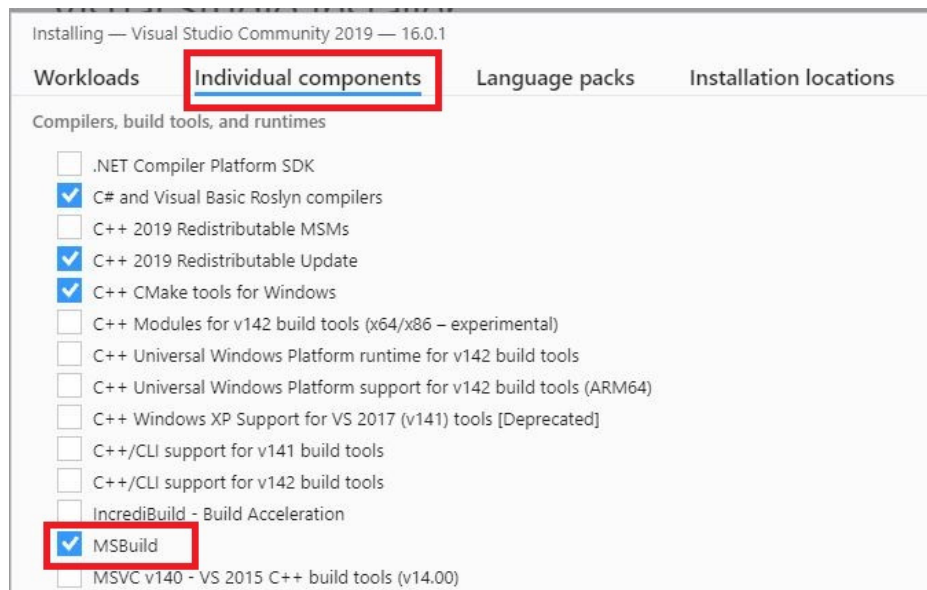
Installing — Visual Studio Community 2019 — 16.0.1

Workloads Individual components Language packs Installation locations

Compilers, build tools, and runtimes

.NET Compiler Platform SDK
C# and Visual Basic Roslyn compilers
C++ 2019 Redistributable MSMs
C++ 2019 Redistributable Update
C++ CMake tools for Windows
C++ Modules for v142 build tools (x64/x86 – experimental)
C++ Universal Windows Platform runtime for v142 build tools
C++ Universal Windows Platform support for v142 build tools (ARM64)
C++ Windows XP Support for VS 2017 (v141) tools [Deprecated]
C++/CLI support for v141 build tools
C++/CLI support for v142 build tools
IncrediBuild - Build Acceleration
MSBuild
MSVC v140 - VS 2015 C++ build tools (v14.00)